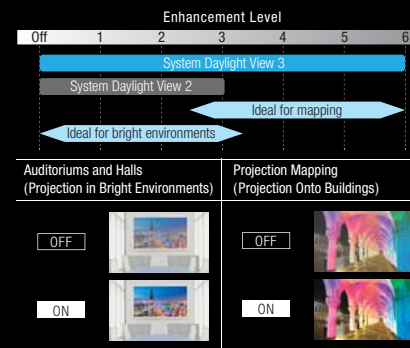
Enhancement Level

Off 1 2 3 4 5 6

System Daylight View 3

System Daylight View 2

Ideal for mapping

Ideal for bright environments

Auditoriums and Halls
(Projection in Bright Environments)

Projection Mapping
(Projection Onto Buildings)

OFF

OFF

ON

ON